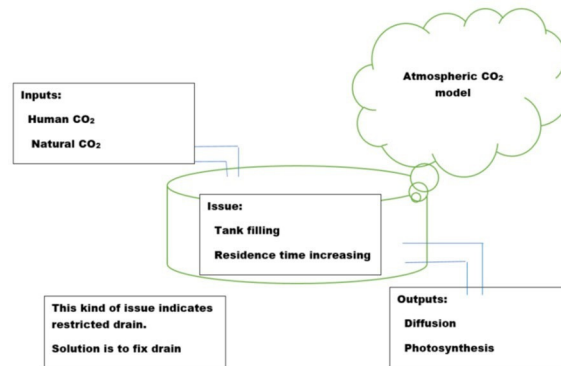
Atmospheric $CO_2$ model

Inputs:

Human $CO_2$

Natural $CO_2$

Issue:

Tank filling

Residence time increasing

This kind of issue indicates restricted drain.

Solution is to fix drain

Outputs:

Diffusion

Photosynthesis